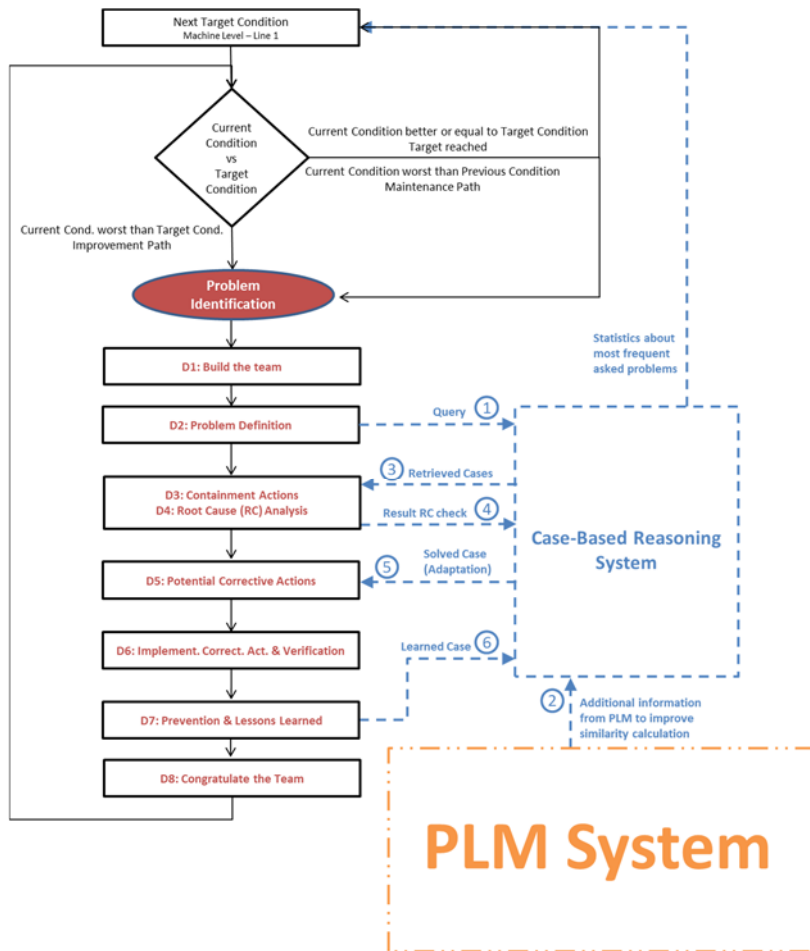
Next Target Condition
Machine Level – Line 1

Current Condition vs Target Condition

Current Condition better or equal to Target Condition
Target reached

Current Condition worst than Previous Condition
Maintenance Path

Current Cond. worst than Target Cond.
Improvement Path

Problem Identification

D1: Build the team

D2: Problem Definition

D3: Containment Actions
D4: Root Cause (RC) Analysis

D5: Potential Corrective Actions

D6: Implement. Correct. Act. & Verification

D7: Prevention & Lessons Learned

D8: Congratulate the Team

Statistics about most frequent asked problems

Query 1

3 Retrieved Cases

Result RC check 4

5 Solved Case (Adaptation)

Learned Case 6

Case-Based Reasoning System

2 Additional information from PLM to improve similarity calculation

PLM System